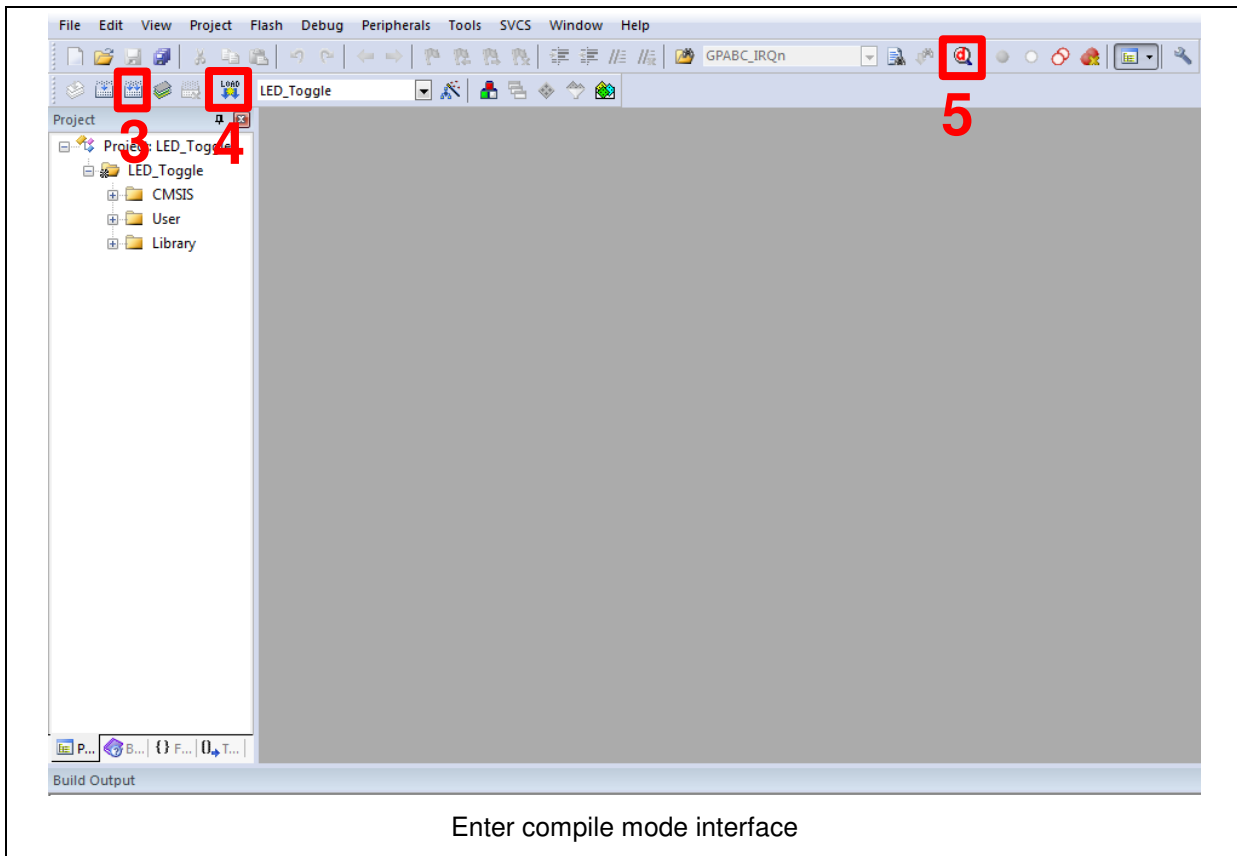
File Edit View Project Flash Debug Peripherals Tools SVCS Window Help

GPABC_IRQn

LOAD

LED_Toggle

5

3 4

Project

Project: LED_Toggle

LED_Toggle

CMSIS

User

Library

P... B... {} F... 0→ T...

Build Output

Enter compile mode interface